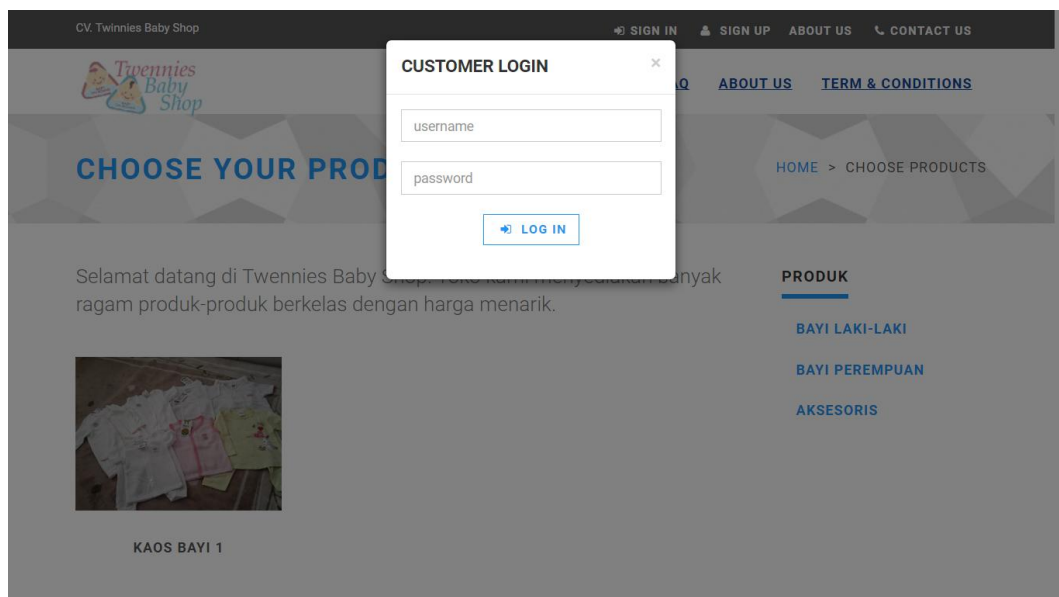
CV. Twinnies Baby Shop

SIGN IN SIGN UP ABOUT US CONTACT US

Twennies Baby Shop

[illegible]Q ABOUT US TERM & CONDITIONS

CUSTOMER LOGIN ×

username

password

LOG IN

CHOOSE YOUR PROD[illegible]

HOME > CHOOSE PRODUCTS

Selamat datang di Twennies Baby S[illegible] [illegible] banyak ragam produk-produk berkelas dengan harga menarik.

PRODUK

BAYI LAKI-LAKI

BAYI PEREMPUAN

AKSESORIS

KAOS BAYI 1